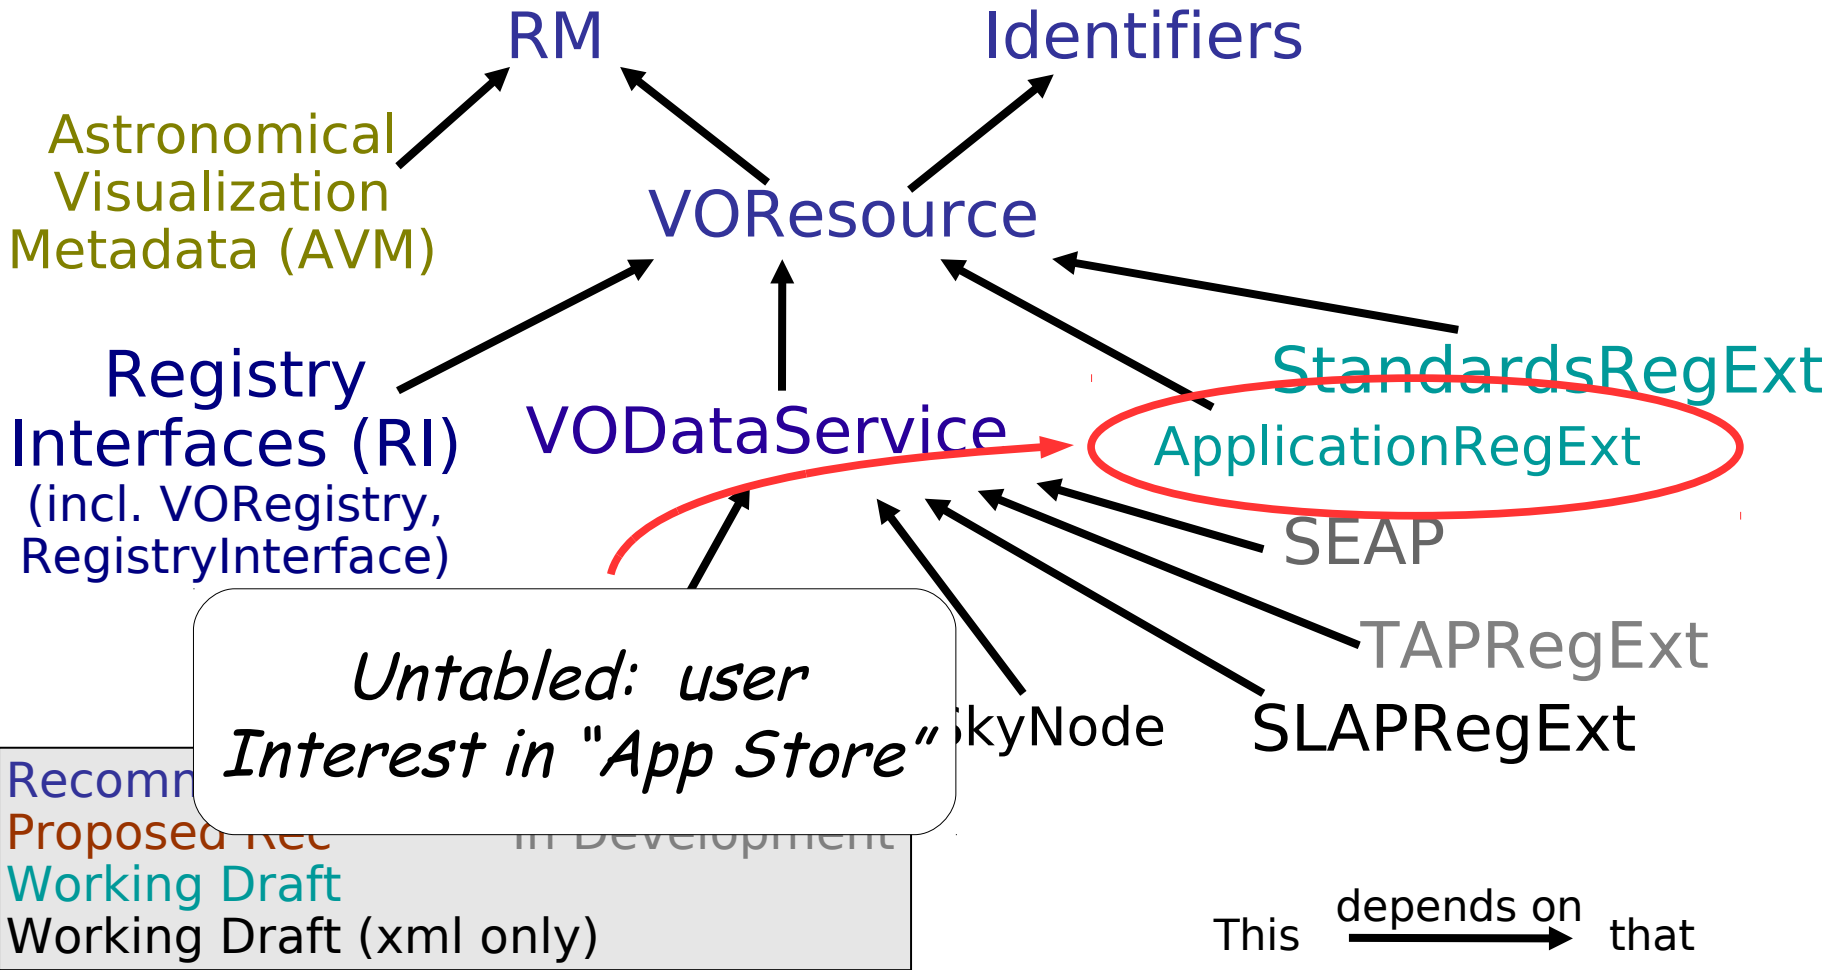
RM

Identifiers

Astronomical Visualization Metadata (AVM)

VOResource

Registry Interfaces (RI) (incl. VORegistry, RegistryInterface)

VODataService

StandardsRegExt

ApplicationRegExt

SEAP

TAPRegExt

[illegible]kyNode

SLAPRegExt

Untabled: user Interest in "App Store"

Recomm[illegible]
Proposed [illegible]
Working Draft
Working Draft (xml only)

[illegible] Development

This depends on that